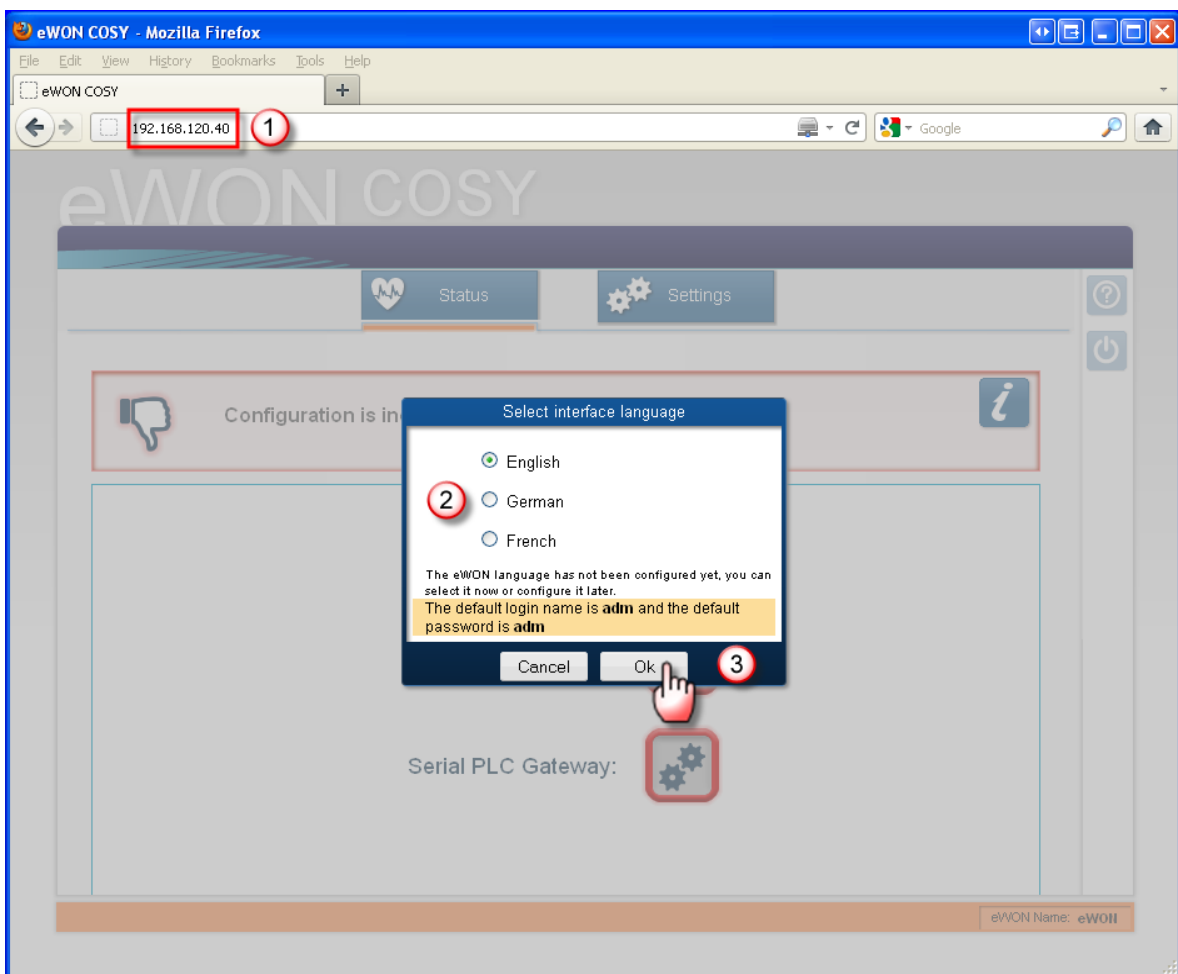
eWON COSY - Mozilla Firefox

File Edit View History Bookmarks Tools Help

eWON COSY

192.168.120.40 1

Google

eWON COSY

Status

Settings

Configuration is in

Select interface language

English

2 German

French

The eWON language has not been configured yet, you can select it now or configure it later.

The default login name is **adm** and the default password is **adm**

Cancel

Ok

3

Serial PLC Gateway:

eWON Name: eWON